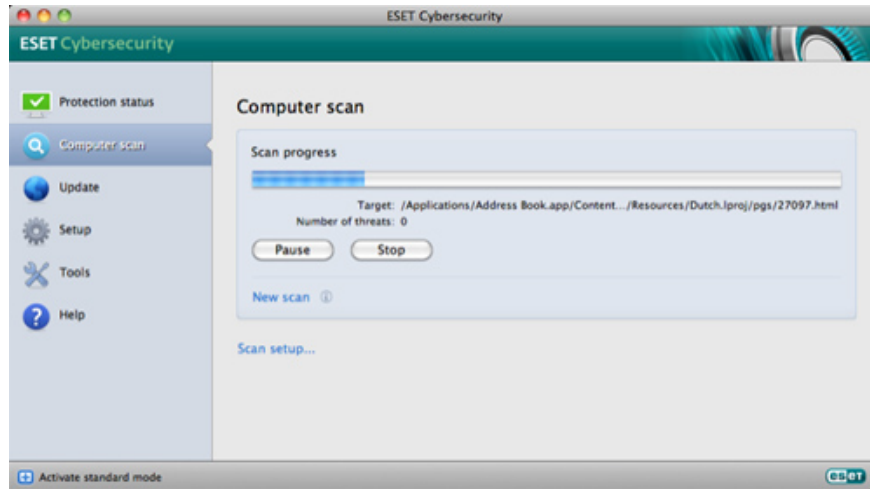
ESET Cybersecurity

ESET Cybersecurity

Protection status
Computer scan
Update
Setup
Tools
Help

Computer scan

Scan progress

Target: /Applications/Address Book.app/Content.../Resources/Dutch.lproj/pgs/27097.html
Number of threats: 0

Pause
Stop

New scan

Scan setup...

Activate standard mode

eset